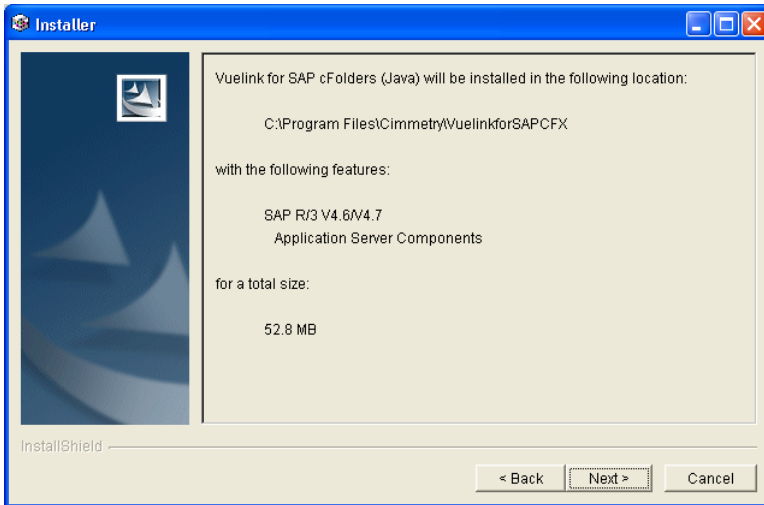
Installer

Vuelink for SAP cFolders (Java) will be installed in the following location:

C:\Program Files\Cimmetry\VuelinkforSAPCFX

with the following features:

SAP R/3 V4.6/V4.7
Application Server Components

for a total size:

52.8 MB

InstallShield

< Back
Next >
Cancel